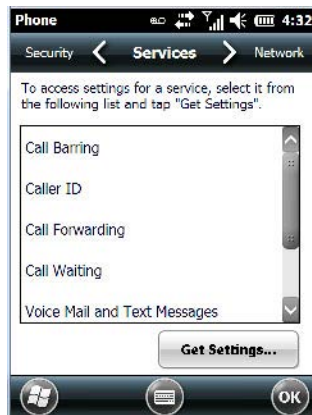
Phone 4:32

Security Services Network

To access settings for a service, select it from the following list and tap "Get Settings".

Call Barring

Caller ID

Call Forwarding

Call Waiting

Voice Mail and Text Messages

Get Settings...

ok